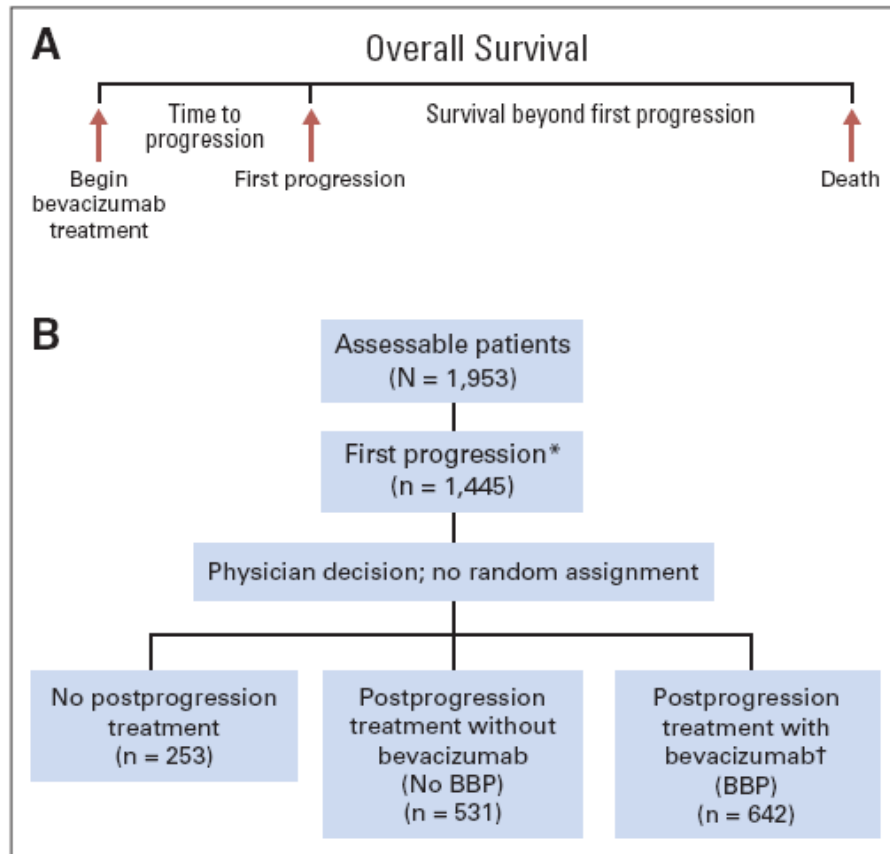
A

Overall Survival

Time to progression

Survival beyond first progression

Begin bevacizumab treatment

First progression

Death

B

Assessable patients (N = 1,953)

First progression* (n = 1,445)

Physician decision; no random assignment

No postprogression treatment (n = 253)

Postprogression treatment without bevacizumab (No BBP) (n = 531)

Postprogression treatment with bevacizumab† (BBP) (n = 642)